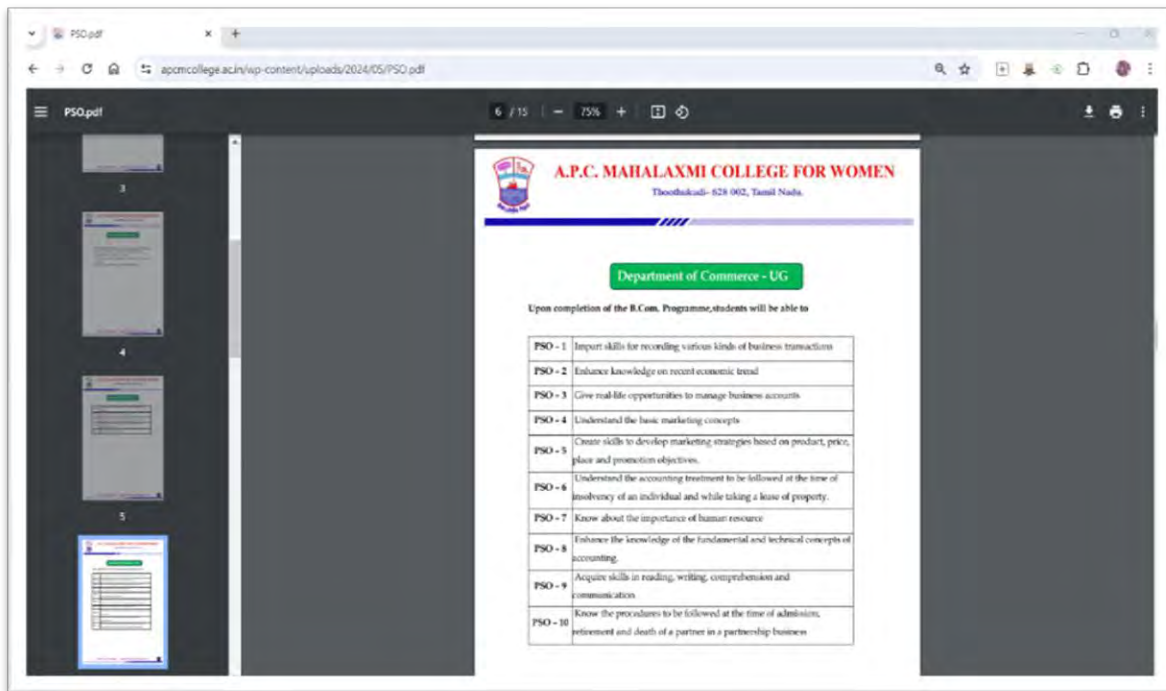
PSO.pdf

apcmcollege.ac.in/wp-content/uploads/2024/05/PSO.pdf

PSO.pdf

6 / 15 | — 75% +

3

4

5

A.P.C. MAHALAXMI COLLEGE FOR WOMEN

Thoothukudi- 628 002, Tamil Nadu.

Department of Commerce - UG

Upon completion of the B.Com. Programme,students will be able to

| | |
|---|---|
| PSO - 1 | Impart skills for recording various kinds of business transactions |
| PSO - 2 | Enhance knowledge on recent economic trend |
| PSO - 3 | Give real-life opportunities to manage business accounts |
| PSO - 4 | Understand the basic marketing concepts |
| PSO - 5 | Create skills to develop marketing strategies based on product, price, place and promotion objectives. |
| PSO - 6 | Understand the accounting treatment to be followed at the time of insolvency of an individual and while taking a lease of property. |
| PSO - 7 | Know about the importance of human resource |
| PSO - 8 | Enhance the knowledge of the fundamental and technical concepts of accounting. |
| PSO - 9 | Acquire skills in reading, writing, comprehension and communication |
| PSO - 10 | Know the procedures to be followed at the time of admission, retirement and death of a partner in a partnership business |